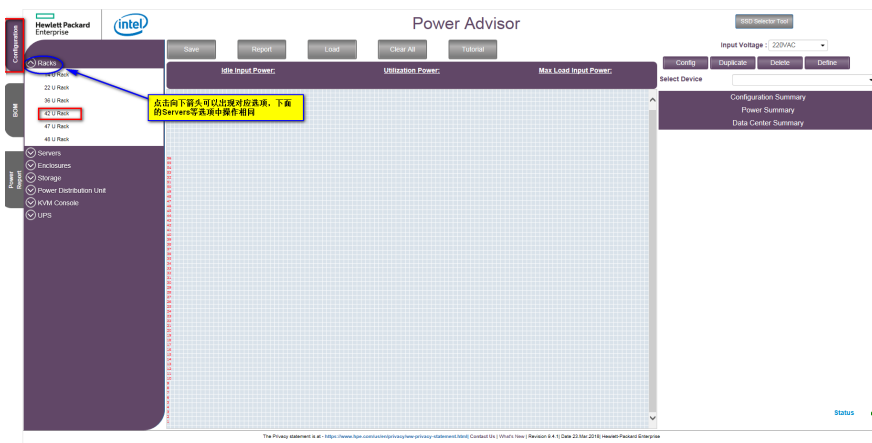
Hewlett Packard Enterprise

intel

Power Advisor

SSD Selector Tool

Configuration

BOM

Power Report

Save Report Load Clear All Tutorial

Input Voltage : 220VAC

Config Duplicate Delete Define

Select Device

Idle Input Power: Utilization Power: Max Load Input Power:

Racks

14 U Rack

22 U Rack

36 U Rack

42 U Rack

47 U Rack

48 U Rack

点击向下箭头可以出现对应选项，下面的Servers等选项中操作相同

Servers

Enclosures

Storage

Power Distribution Unit

KVM Console

UPS

Configuration Summary

Power Summary

Data Center Summary

Status

The Privacy statement is at - https://www.hpe.com/us/en/privacy/ww-privacy-statement.html| Contact Us | What's New | Revision 8.4.1| Date 23 Mar 2018| Hewlett-Packard Enterprise